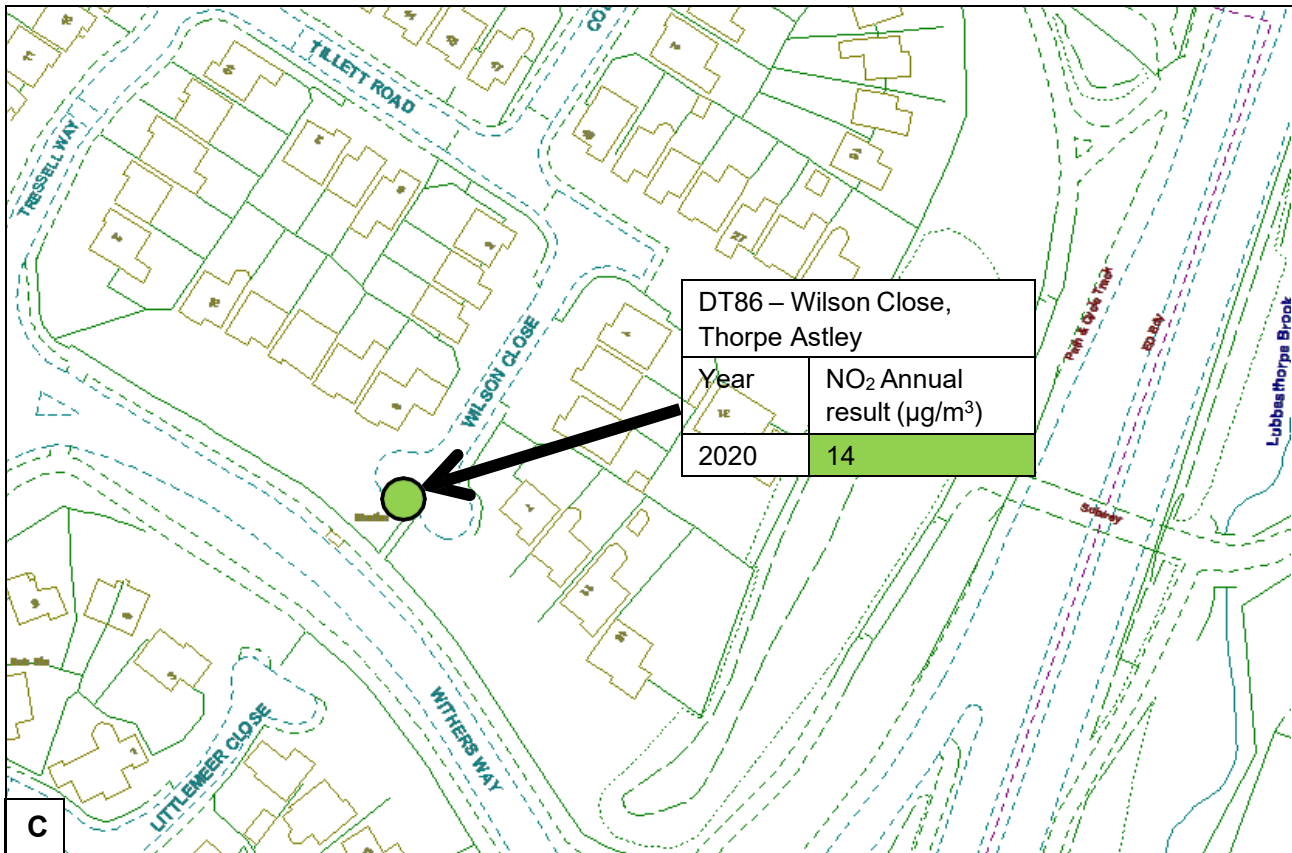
TILLETT ROAD

TRESSELL WAY

WILSON CLOSE

WITHERS WAY

LITTLEMEER CLOSE

Lubbesthorpe Brook

Park & Cycle Track

ED Bdy

Subway

DT86 – Wilson Close, Thorpe Astley

| Year | NO$_2$ Annual result (µg/m$^3$) |
|---|---|
| 2020 | 14 |

C